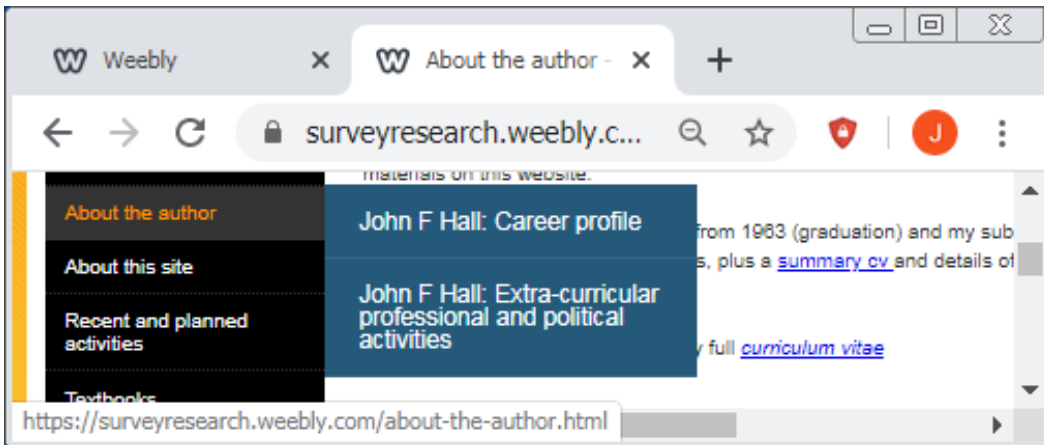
Weebly
About the author -
surveyresearch.weebly.c...
J
materials on this website.
About the author
About this site
Recent and planned activities
Textbooks
John F Hall: Career profile
John F Hall: Extra-curricular professional and political activities
from 1963 (graduation) and my sub
s, plus a summary cv and details of
y full curriculum vitae
https://surveyresearch.weebly.com/about-the-author.html